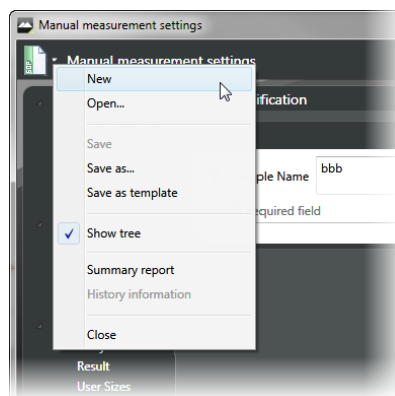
Manual measurement settings

Manual measurement settings

New
Open...
Save
Save as...
Save as template
Show tree
Summary report
History information
Close

ification

ple Name
bbb

equired field

Result
User Sizes